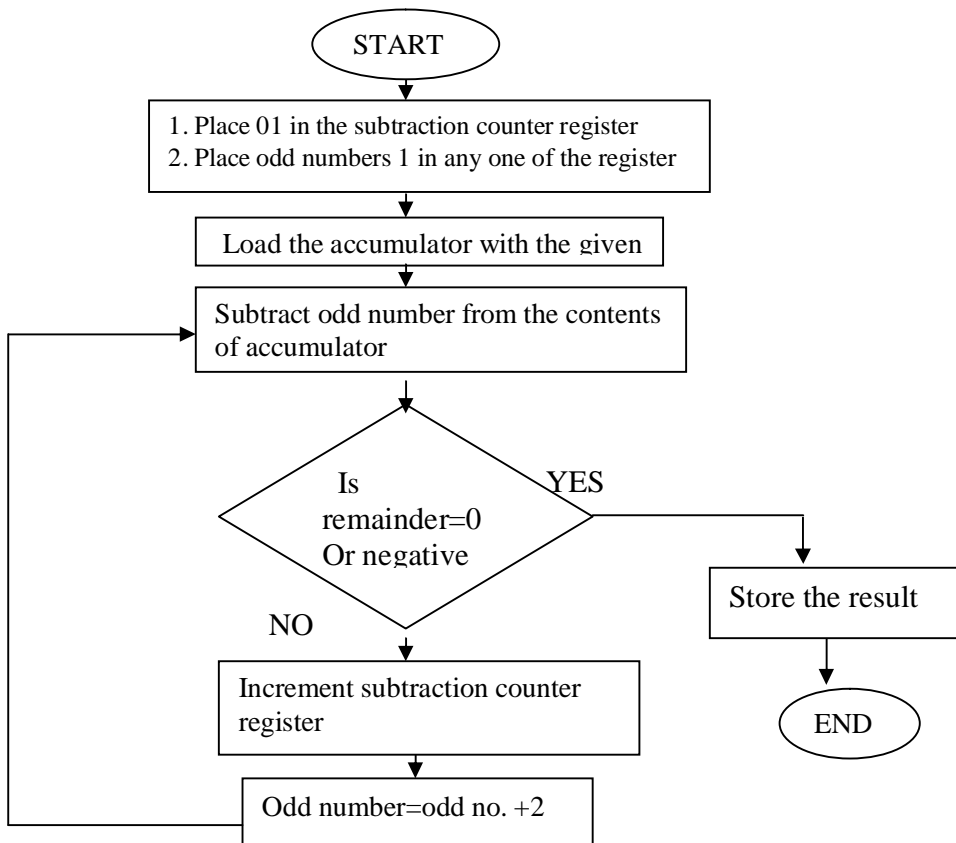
START

1. Place 01 in the subtraction counter register
2. Place odd numbers 1 in any one of the register

Load the accumulator with the given

Subtract odd number from the contents of accumulator

Is remainder=0 Or negative

YES

Store the result

END

NO

Increment subtraction counter register

Odd number=odd no. +2